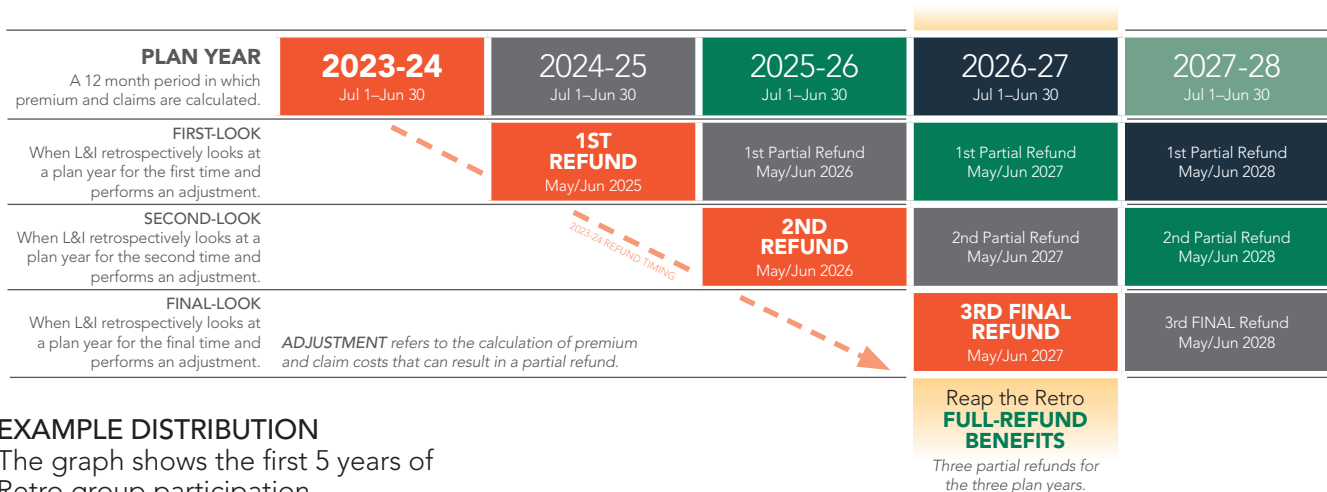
| PLAN YEAR A 12 month period in which premium and claims are calculated. | 2023-24 Jul 1–Jun 30 | 2024-25 Jul 1–Jun 30 | 2025-26 Jul 1–Jun 30 | 2026-27 Jul 1–Jun 30 | 2027-28 Jul 1–Jun 30 |
|---|---|---|---|---|---|
| FIRST-LOOK When L&I retrospectively looks at a plan year for the first time and performs an adjustment. | | 1ST REFUND May/Jun 2025 | 1st Partial Refund May/Jun 2026 | 1st Partial Refund May/Jun 2027 | 1st Partial Refund May/Jun 2028 |
| SECOND-LOOK When L&I retrospectively looks at a plan year for the second time and performs an adjustment. | | 2023-24 REFUND TIMING | 2ND REFUND May/Jun 2026 | 2nd Partial Refund May/Jun 2027 | 2nd Partial Refund May/Jun 2028 |
| FINAL-LOOK When L&I retrospectively looks at a plan year for the final time and performs an adjustment. | *ADJUSTMENT refers to the calculation of premium and claim costs that can result in a partial refund.* | | | 3RD FINAL REFUND May/Jun 2027 | 3rd FINAL Refund May/Jun 2028 |

Reap the Retro FULL-REFUND BENEFITS

Three partial refunds for the three plan years.

EXAMPLE DISTRIBUTION
The graph shows the first 5 years of Retro group participation